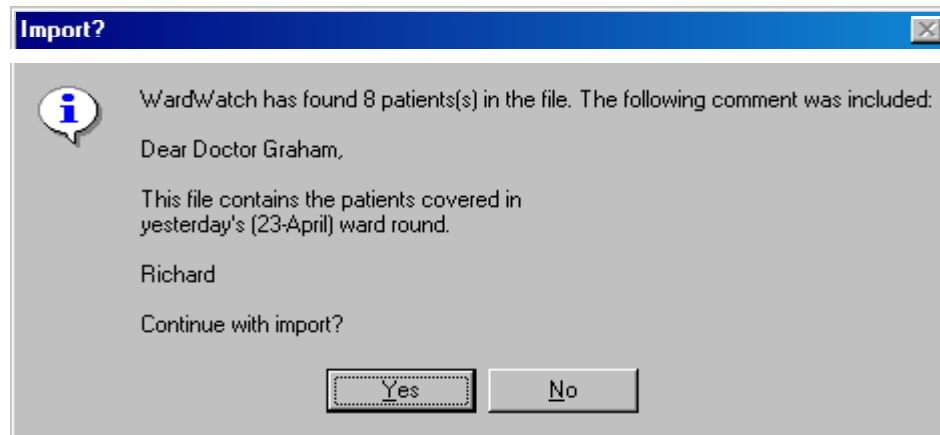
Import?

WardWatch has found 8 patients(s) in the file. The following comment was included:

Dear Doctor Graham,

This file contains the patients covered in yesterday's (23-April) ward round.

Richard

Continue with import?

Yes

No